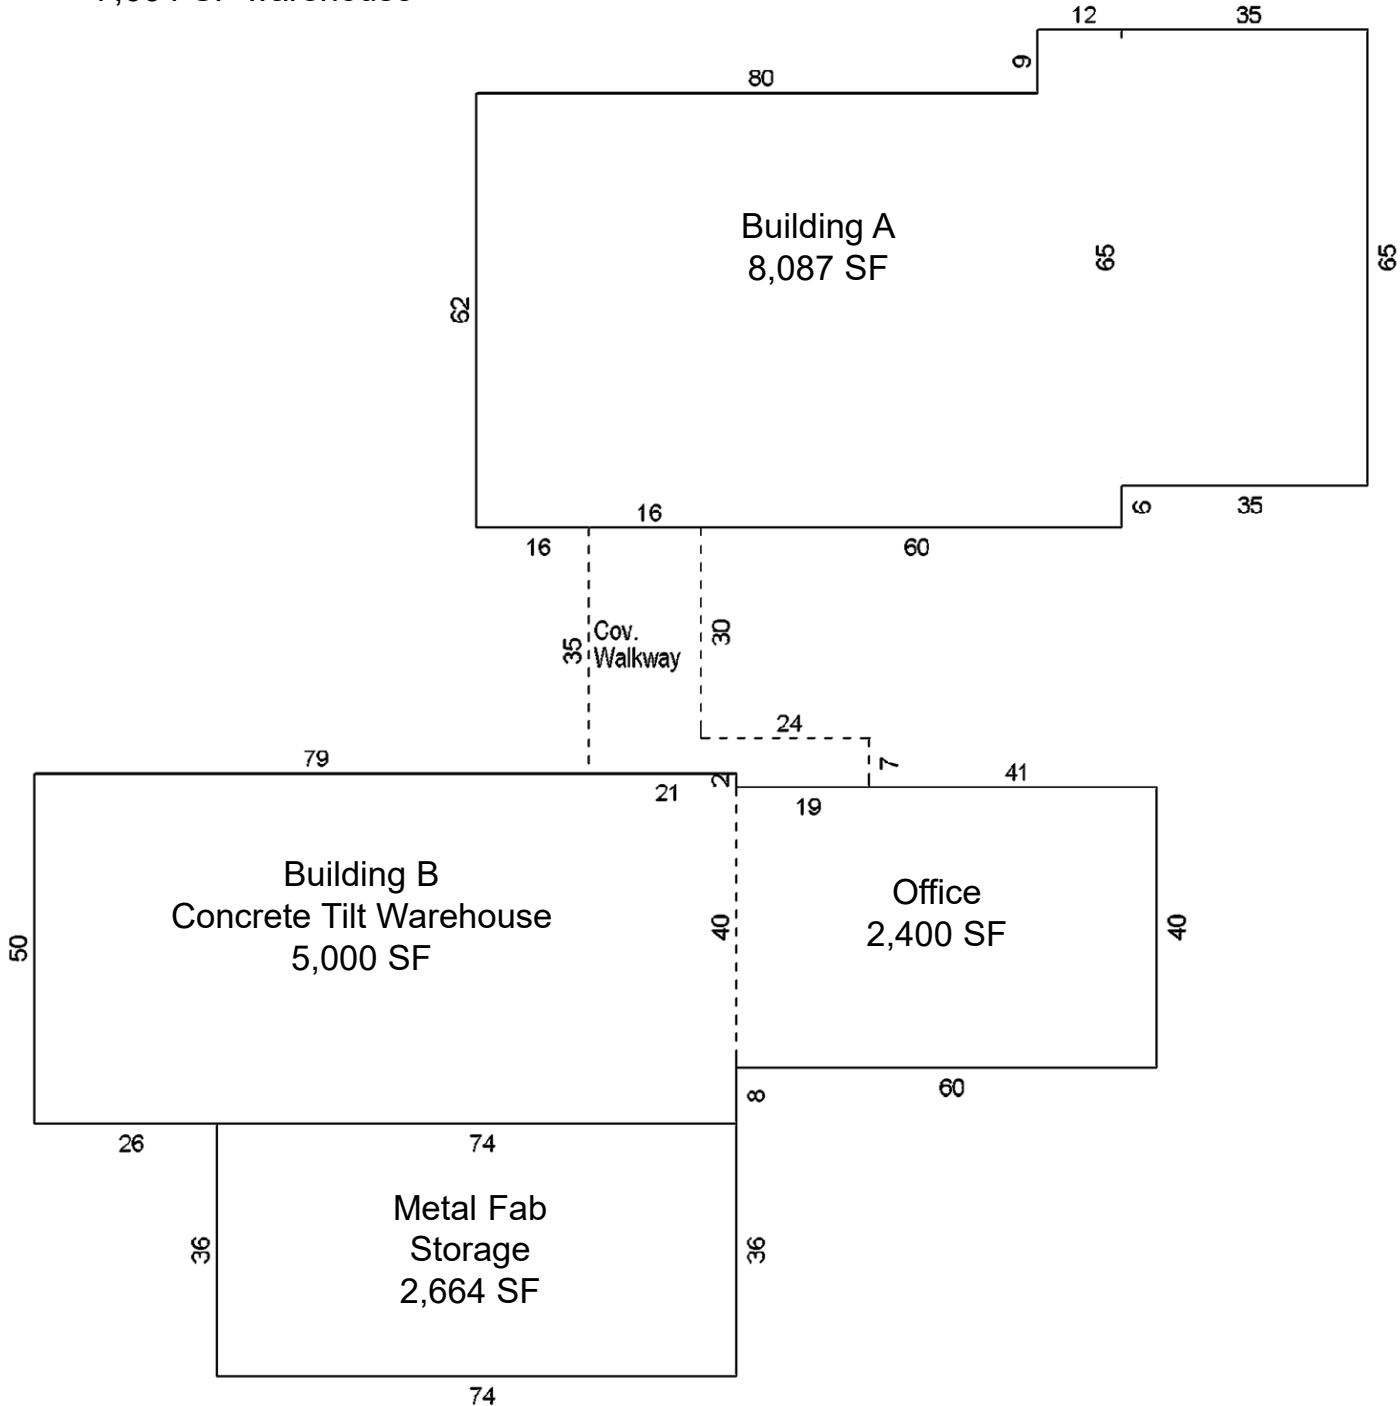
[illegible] SF Warehouse

12 35

9

80

Building A
8,087 SF

65

65

62

6 35

16

16 60

35 Cov. Walkway

30

24

7

79

41

21

2

19

Building B
Concrete Tilt Warehouse
5,000 SF

Office
2,400 SF

50

40

40

8

60

26

74

Metal Fab
Storage
2,664 SF

36

36

74